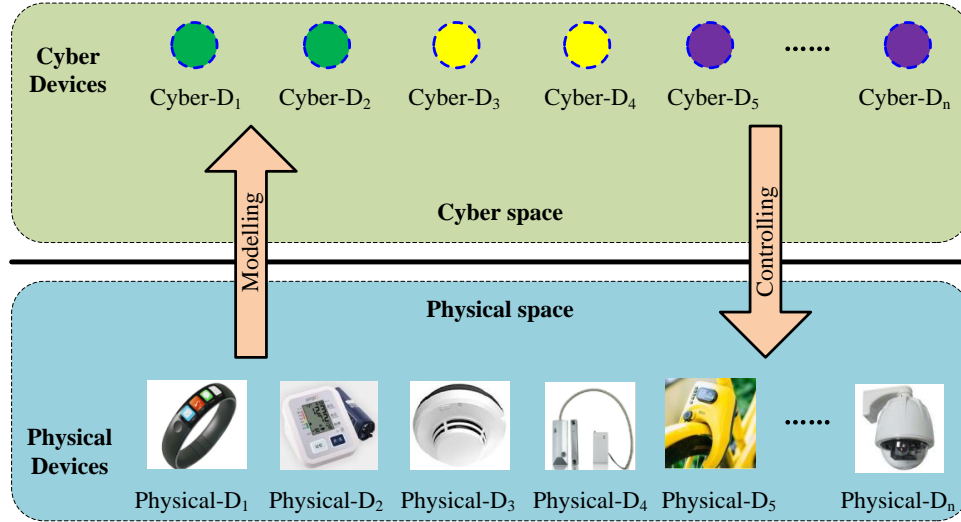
Cyber Devices

Cyber-D$_1$ Cyber-D$_2$ Cyber-D$_3$ Cyber-D$_4$ Cyber-D$_5$ ...... Cyber-D$_n$

Modelling

Controlling

Cyber space

Physical space

Physical Devices

Physical-D$_1$ Physical-D$_2$ Physical-D$_3$ Physical-D$_4$ Physical-D$_5$ ...... Physical-D$_n$